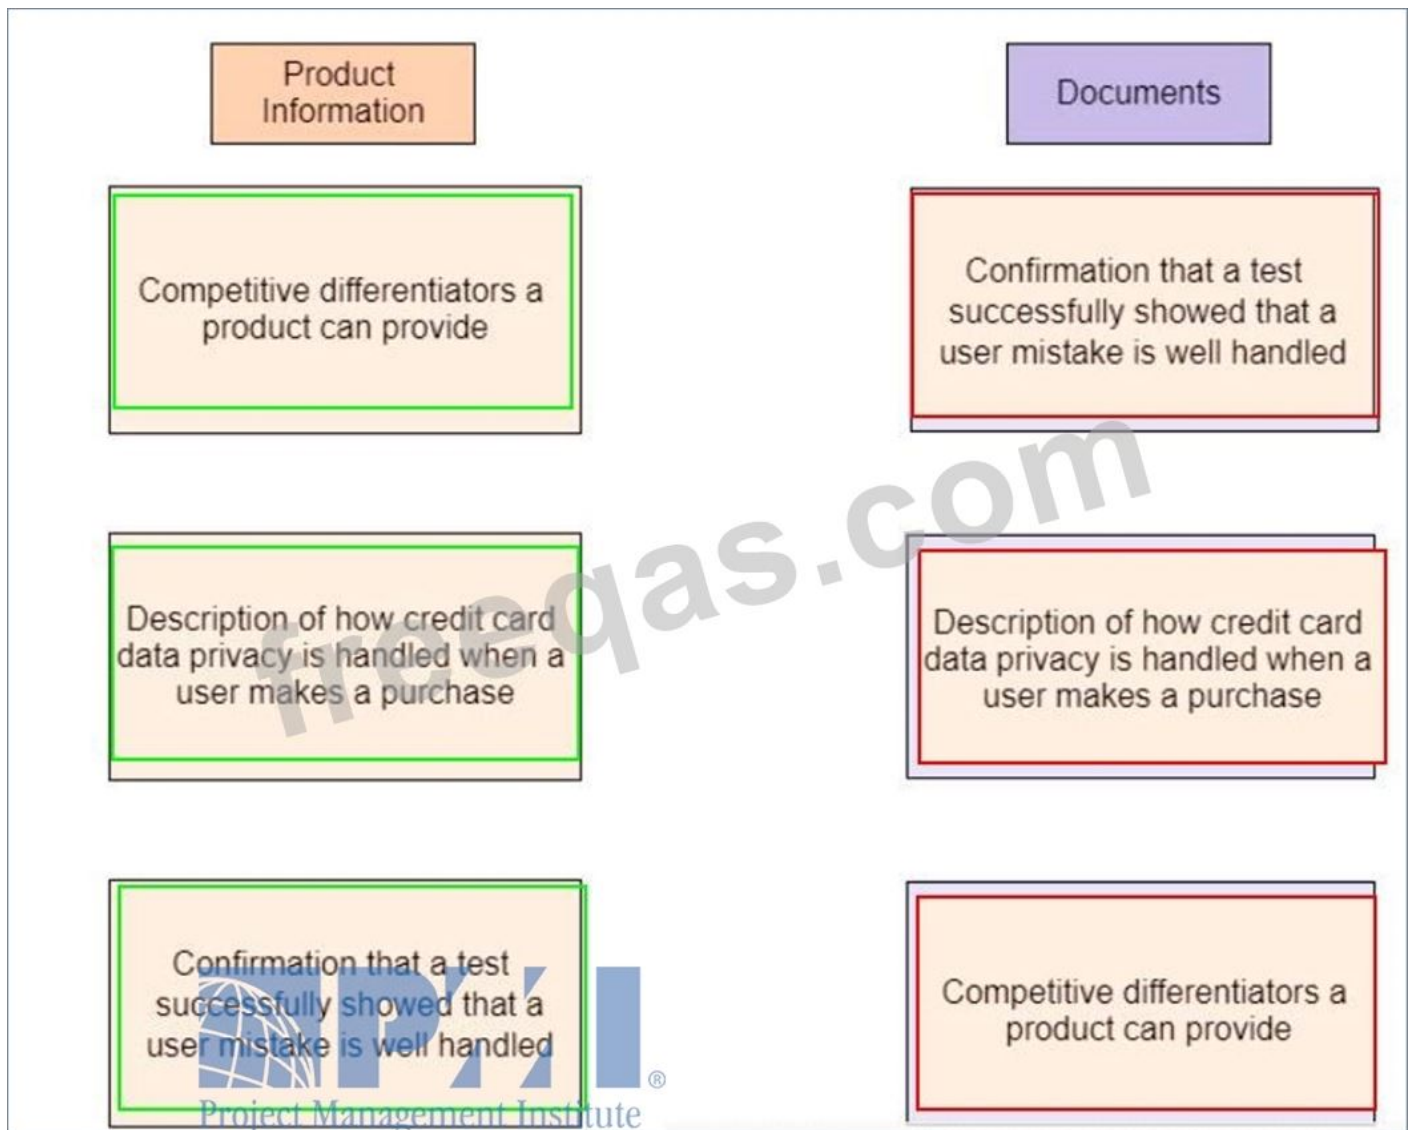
Product Information

Documents

Competitive differentiators a product can provide

Confirmation that a test successfully showed that a user mistake is well handled

freeqas.com

Description of how credit card data privacy is handled when a user makes a purchase

Description of how credit card data privacy is handled when a user makes a purchase

Confirmation that a test successfully showed that a user mistake is well handled

PMI®
Project Management Institute

Competitive differentiators a product can provide